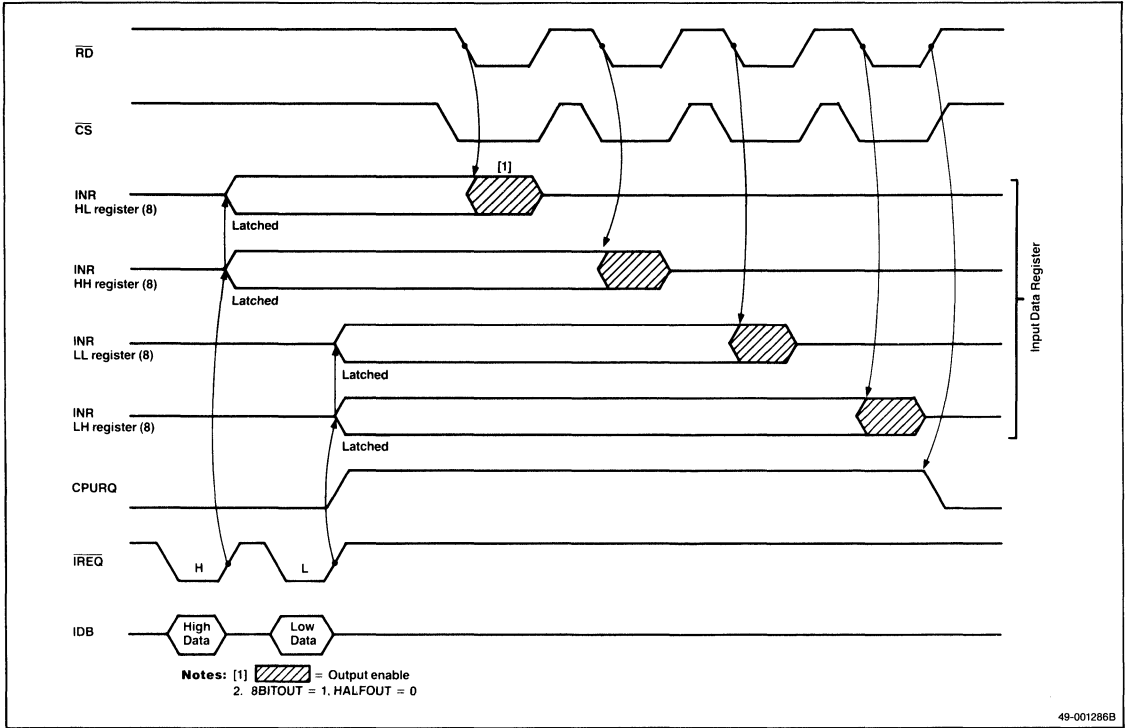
$\overline{RD}$

$\overline{CS}$

[1]

INR
HL register (8)

Latched

INR
HH register (8)

Latched

INR
LL register (8)

Latched

INR
LH register (8)

Latched

Input Data Register

CPURQ

$\overline{IREQ}$

H

L

IDB

High
Data

Low
Data

Notes: [1] = Output enable
2. 8BITOUT = 1, HALFOUT = 0

49-001286B